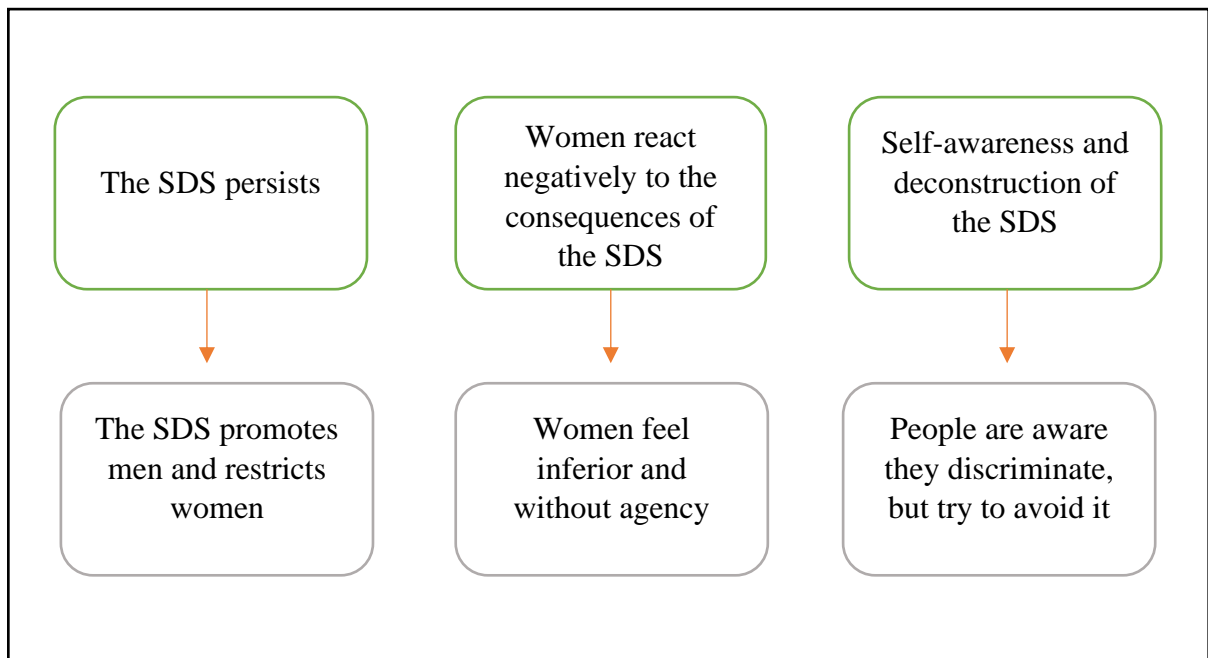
The SDS persists

The SDS promotes men and restricts women

Women react negatively to the consequences of the SDS

Women feel inferior and without agency

Self-awareness and deconstruction of the SDS

People are aware they discriminate, but try to avoid it